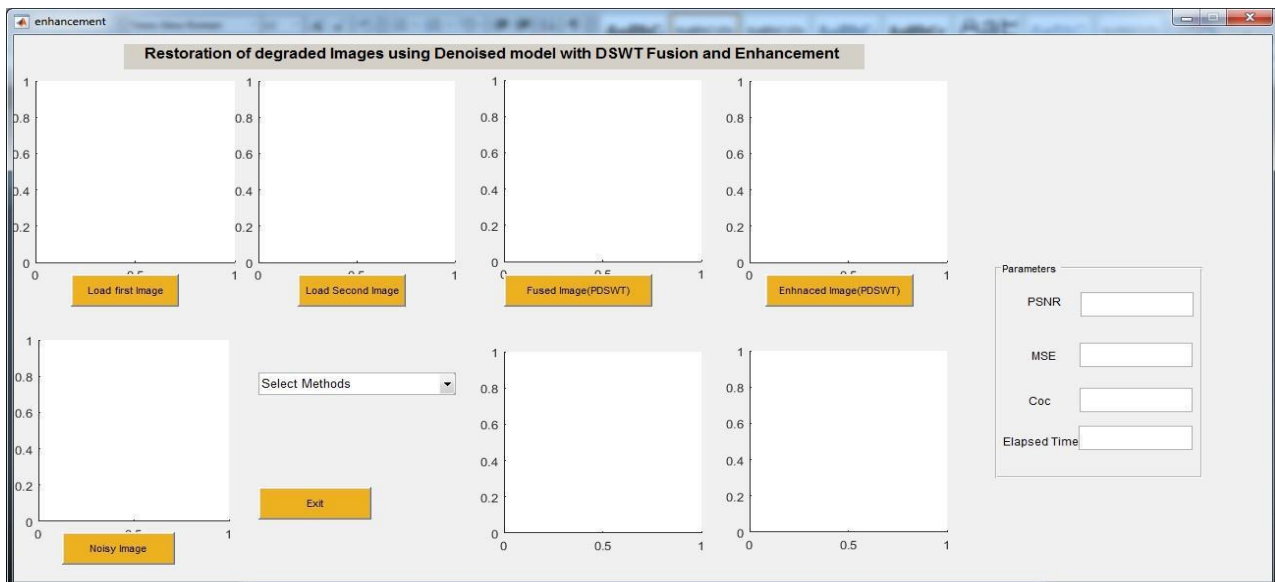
enhancement

Restoration of degraded Images using Denoised model with DSWT Fusion and Enhancement

1
0.8
0.6
0.4
0.2
0
0
1

1
0.8
0.6
0.4
0.2
0
0
1

1
0.8
0.6
0.4
0.2
0
0.5
1

1
0.8
0.6
0.4
0.2
0
0
1

Load first Image
Load Second Image
Fused Image(PDSWT)
Enhnaced Image(PDSWT)

Parameters
PSNR
MSE
Coc
Elapsed Time

1
0.8
0.6
0.4
0.2
0
0
1
Noisy Image

Select Methods

Exit

1
0.8
0.6
0.4
0.2
0
0
0.5
1

1
0.8
0.6
0.4
0.2
0
0
0.5
1